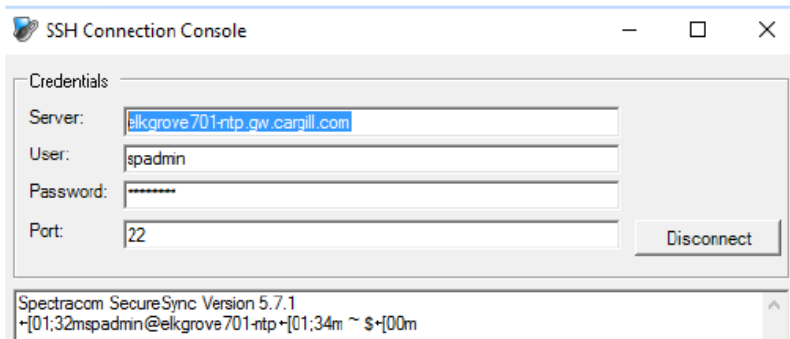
SSH Connection Console

Credentials

Server: elkgrove701-ntp.gw.cargill.com

User: spadmin

Password: ••••••••

Port: 22

Disconnect

Spectracom SecureSync Version 5.7.1
←[01;32mspadmin@elkgrove701-ntp←[01;34m ~ $←[00m